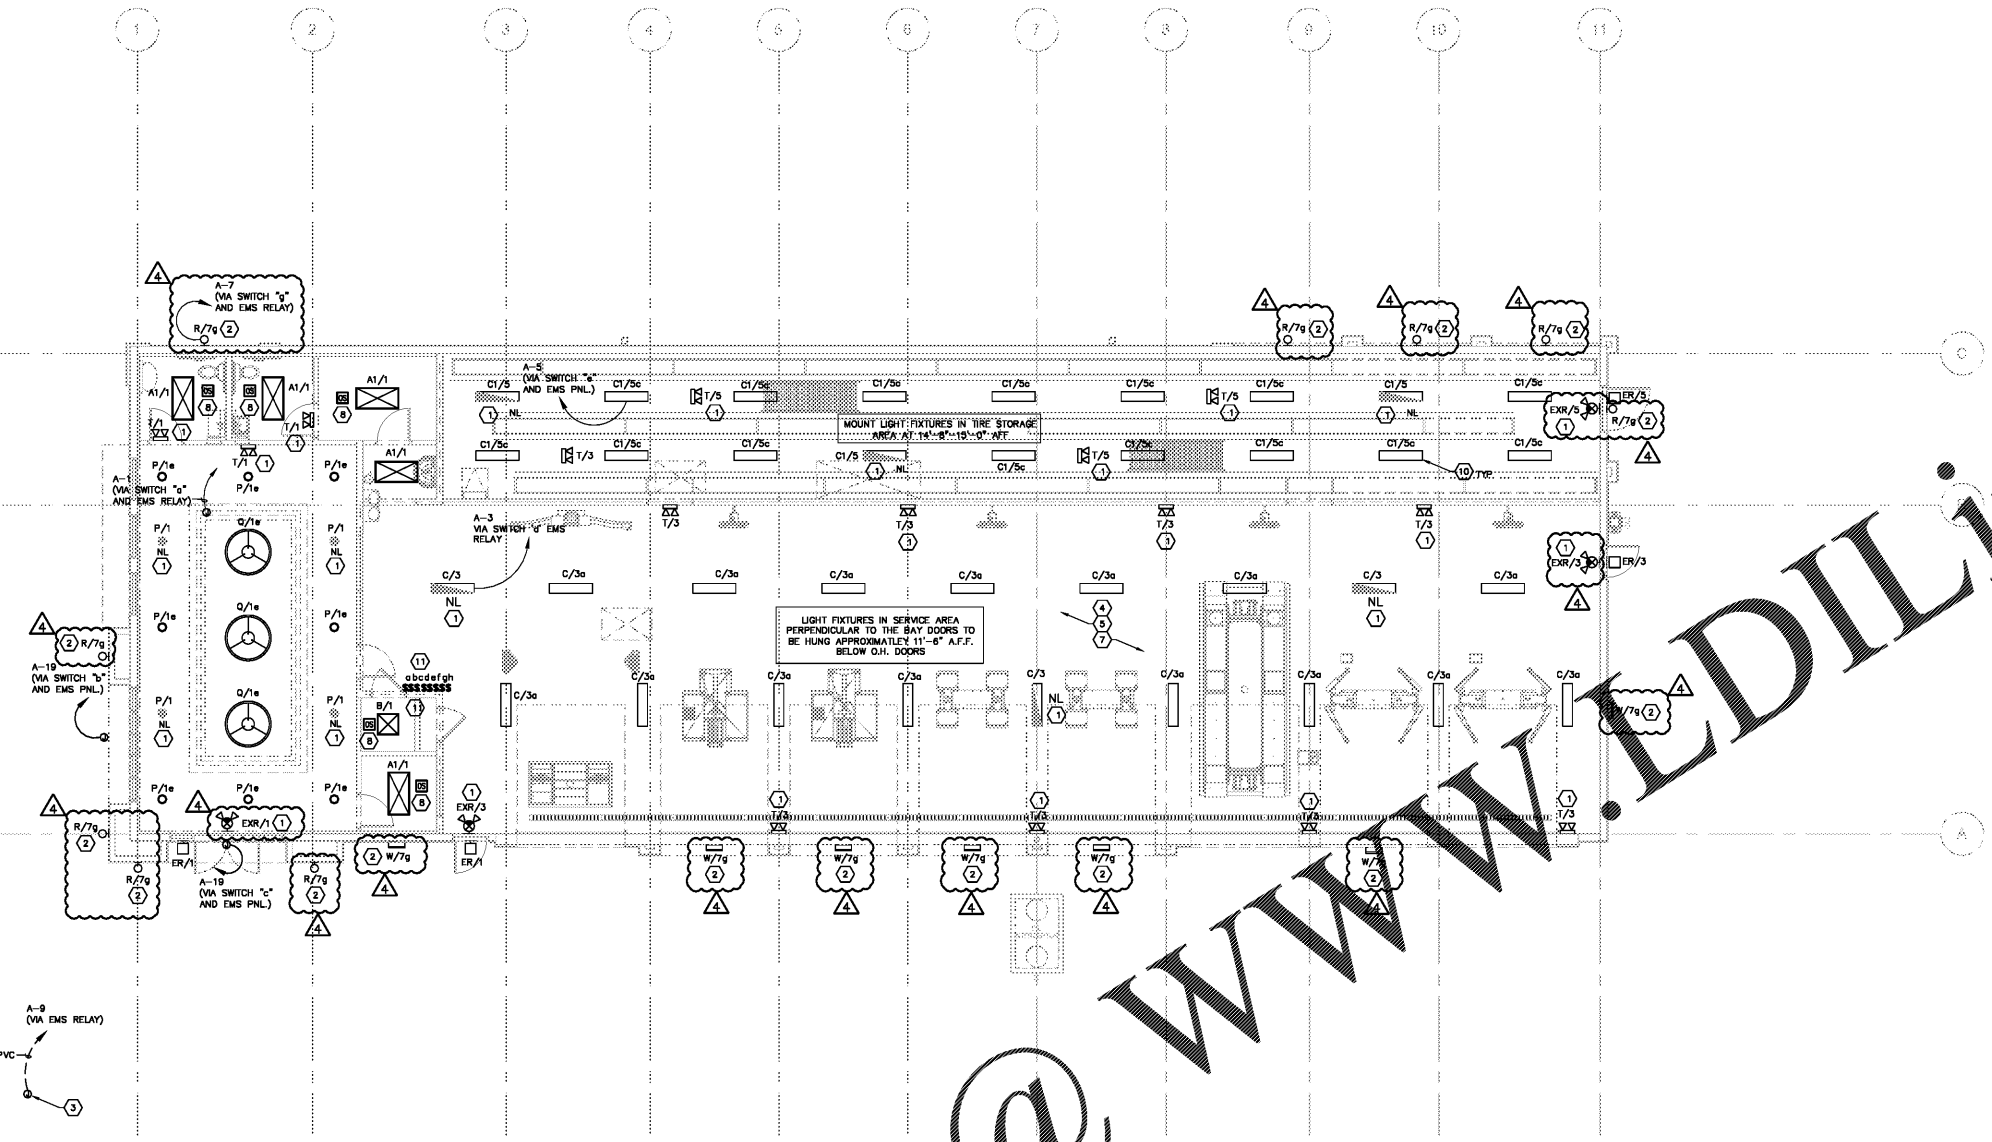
1 2 3 4 5 6 7 8 9 10 11

C

A

4
A-7
(VIA SWITCH "g" AND EMS RELAY)
R/7g 2

4
R/7g 2

4
R/7g 2

4
R/7g 2

A-5
(VIA SWITCH "e" AND EMS PNL.)

A1/1 OS 8
A1/1 OS 8
A1/1 OS 8
T/1 1
T/1 1
T/1 1

C1/5 1 NL
C1/5c
T/5 1
C1/5c
C1/5c
C1/5c
C1/5c
T/5 1
C1/5c
C1/5 1 NL
C1/5c
EXR/5 1
ER/5
R/7g 2
4

MOUNT LIGHT FIXTURES IN TIRE STORAGE AREA AT 14'-8"-15'-0" AFF

C1/5c
T/3
C1/5c
C1/5c
C1/5 1 NL
C1/5c
T/3 1
C1/5c
C1/5c
C1/5c
10 TYP.
C1/5c

A-1
(VIA SWITCH "a" AND EMS RELAY)
P/1e
P/1e
P/1e

T/3
T/3 3
T/3 3
T/3 1

A-3
VIA SWITCH 'd' EMS RELAY

P/1 NL 1
Q/1e
P/1 NL 1

1
EXR/3
ER/3
4

C/3 NL 1
C/3a
C/3a
C/3a
C/3a
C/3a
C/3a
C/3 NL 1
C/3a

4
2 R/7g
A-19
(VIA SWITCH "b" AND EMS PNL.)

P/1e
Q/1e
P/1e

LIGHT FIXTURES IN SERVICE AREA PERPENDICULAR TO THE BAY DOORS TO BE HUNG APPROXIMATLEY 11'-6" A.F.F. BELOW O.H. DOORS

4
5
7

11
abcdefgh
SSSSSSSS

P/1 NL 1
Q/1e
P/1 NL 1

B/1 OS 8
1

C/3a
C/3a
C/3a
C/3a
C/3a
C/3 NL 1
C/3a
C/3a
C/3a
C/3a

4
W/7g 2

P/1e
P/1e
A1/1 OS 8

4
R/7g 2
4
EXR/1 1
1
EXR/3
1 T/3
1 T/3
1 T/3
1 T/3

ER/1
A-19
(VIA SWITCH "c" AND EMS PNL.)
R/7g 2
R/7g 2
4
2 W/7g
4
ER/1

W/7g 2
4
W/7g 2
4
W/7g 2
4
W/7g 2
4
W/7g 2
4

A-9
(VIA EMS RELAY)
PVC
3

@ WWW.EDIL